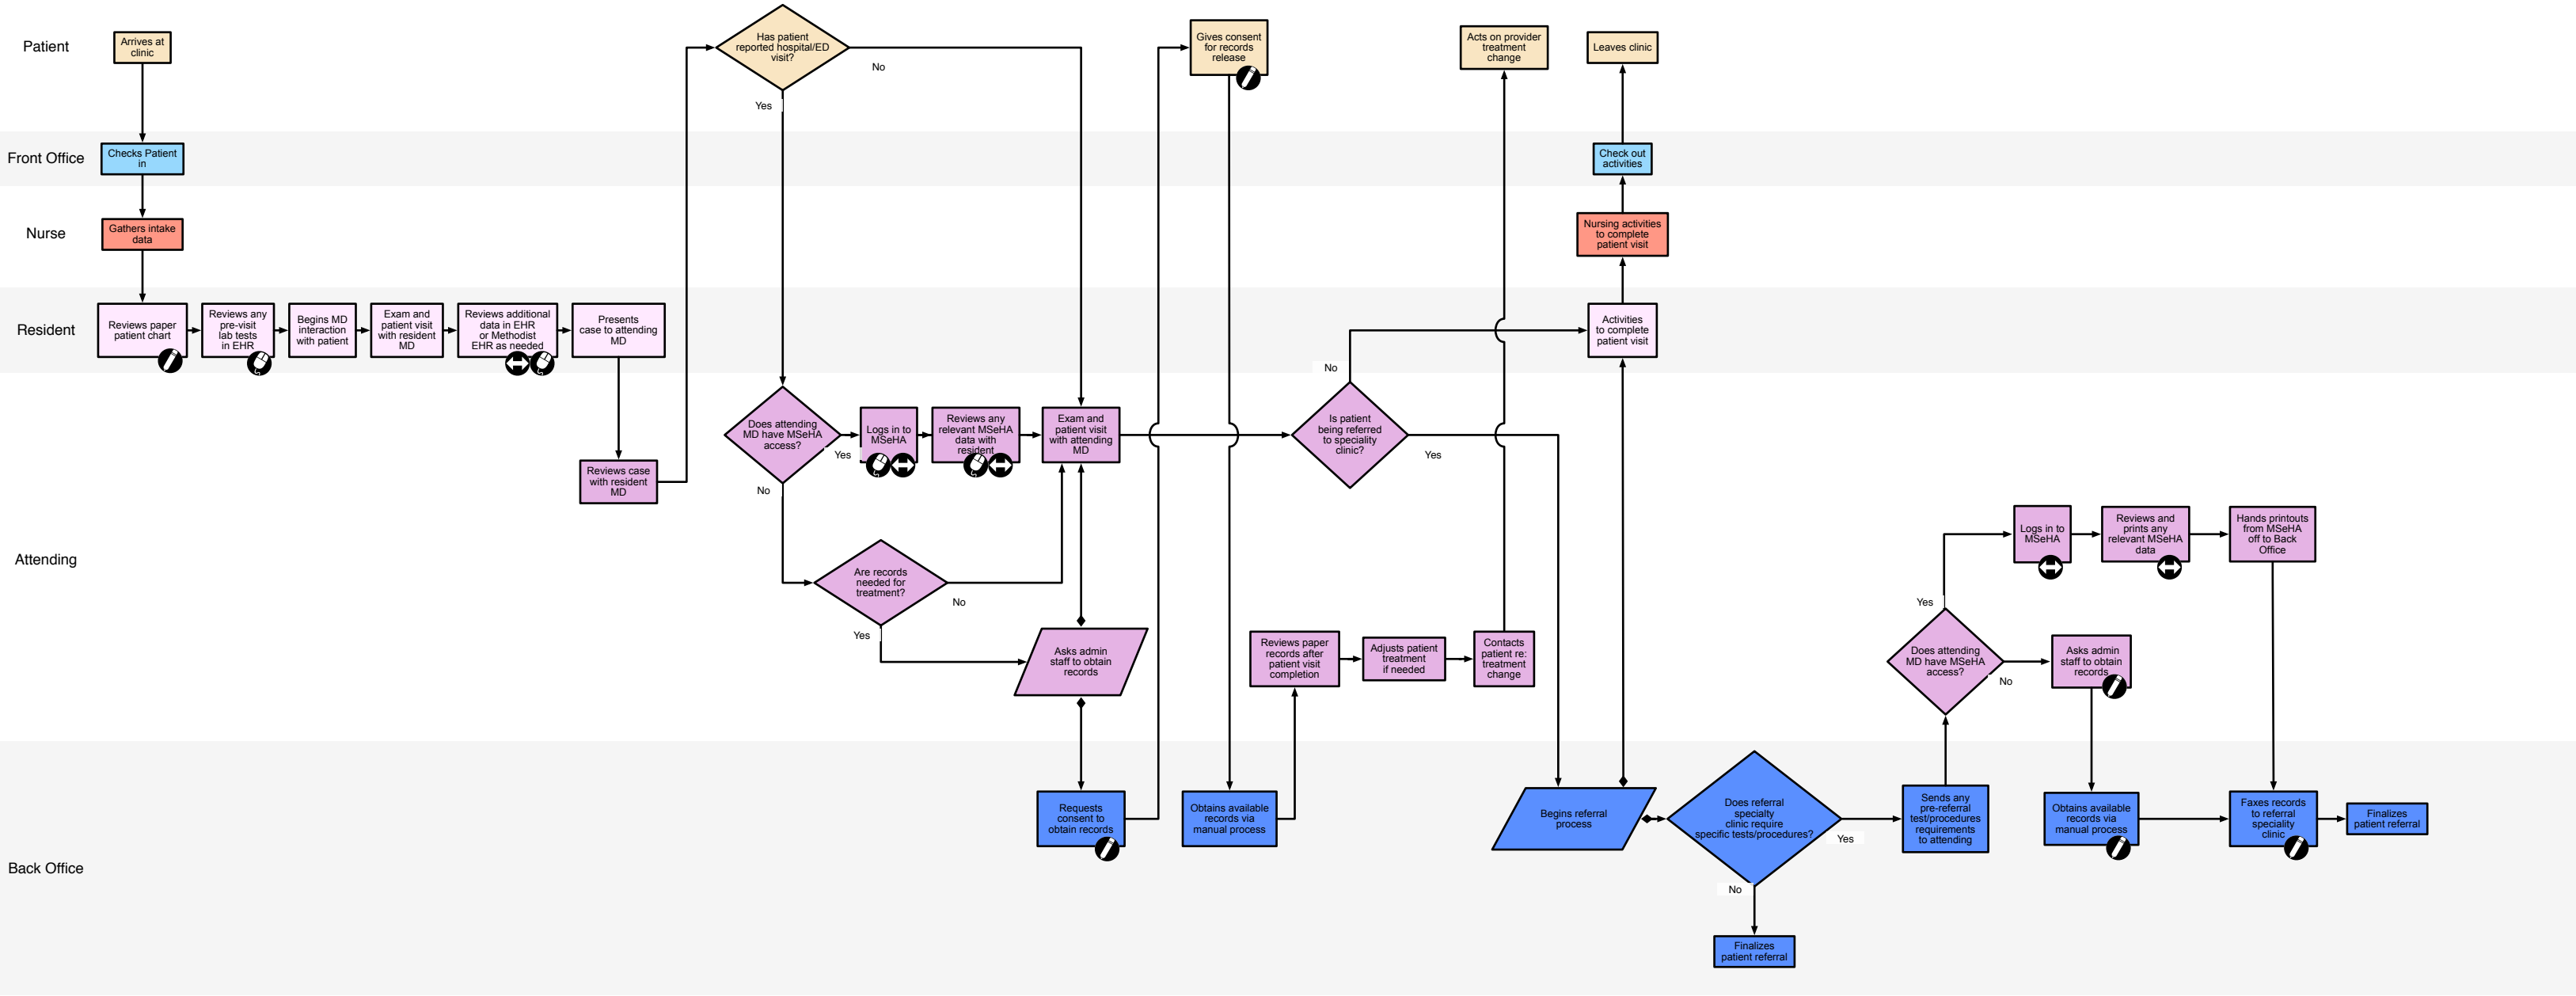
Patient

Arrives at clinic

Has patient reported hospital/ED visit?

No

Yes

Gives consent for records release

Acts on provider treatment change

Leaves clinic

Front Office

Checks Patient in

Check out activities

Nurse

Gathers intake data

Nursing activities to complete patient visit

Resident

Reviews paper patient chart

Reviews any pre-visit lab tests in EHR

Begins MD interaction with patient

Exam and patient visit with resident MD

Reviews additional data in EHR or Methodist EHR as needed

Presents case to attending MD

Activities to complete patient visit

No

Does attending MD have MSeHA access?

Yes

No

Logs in to MSeHA

Reviews any relevant MSeHA data with resident

Exam and patient visit with attending MD

Is patient being referred to speciality clinic?

Yes

Reviews case with resident MD

Attending

Are records needed for treatment?

No

Yes

Asks admin staff to obtain records

Reviews paper records after patient visit completion

Adjusts patient treatment if needed

Contacts patient re: treatment change

Logs in to MSeHA

Reviews and prints any relevant MSeHA data

Hands printouts from MSeHA off to Back Office

Yes

Does attending MD have MSeHA access?

No

Asks admin staff to obtain records

Back Office

Requests consent to obtain records

Obtains available records via manual process

Begins referral process

Does referral specialty clinic require specific tests/procedures?

Yes

No

Sends any pre-referral test/procedures requirements to attending

Obtains available records via manual process

Faxes records to referral speciality clinic

Finalizes patient referral

Finalizes patient referral